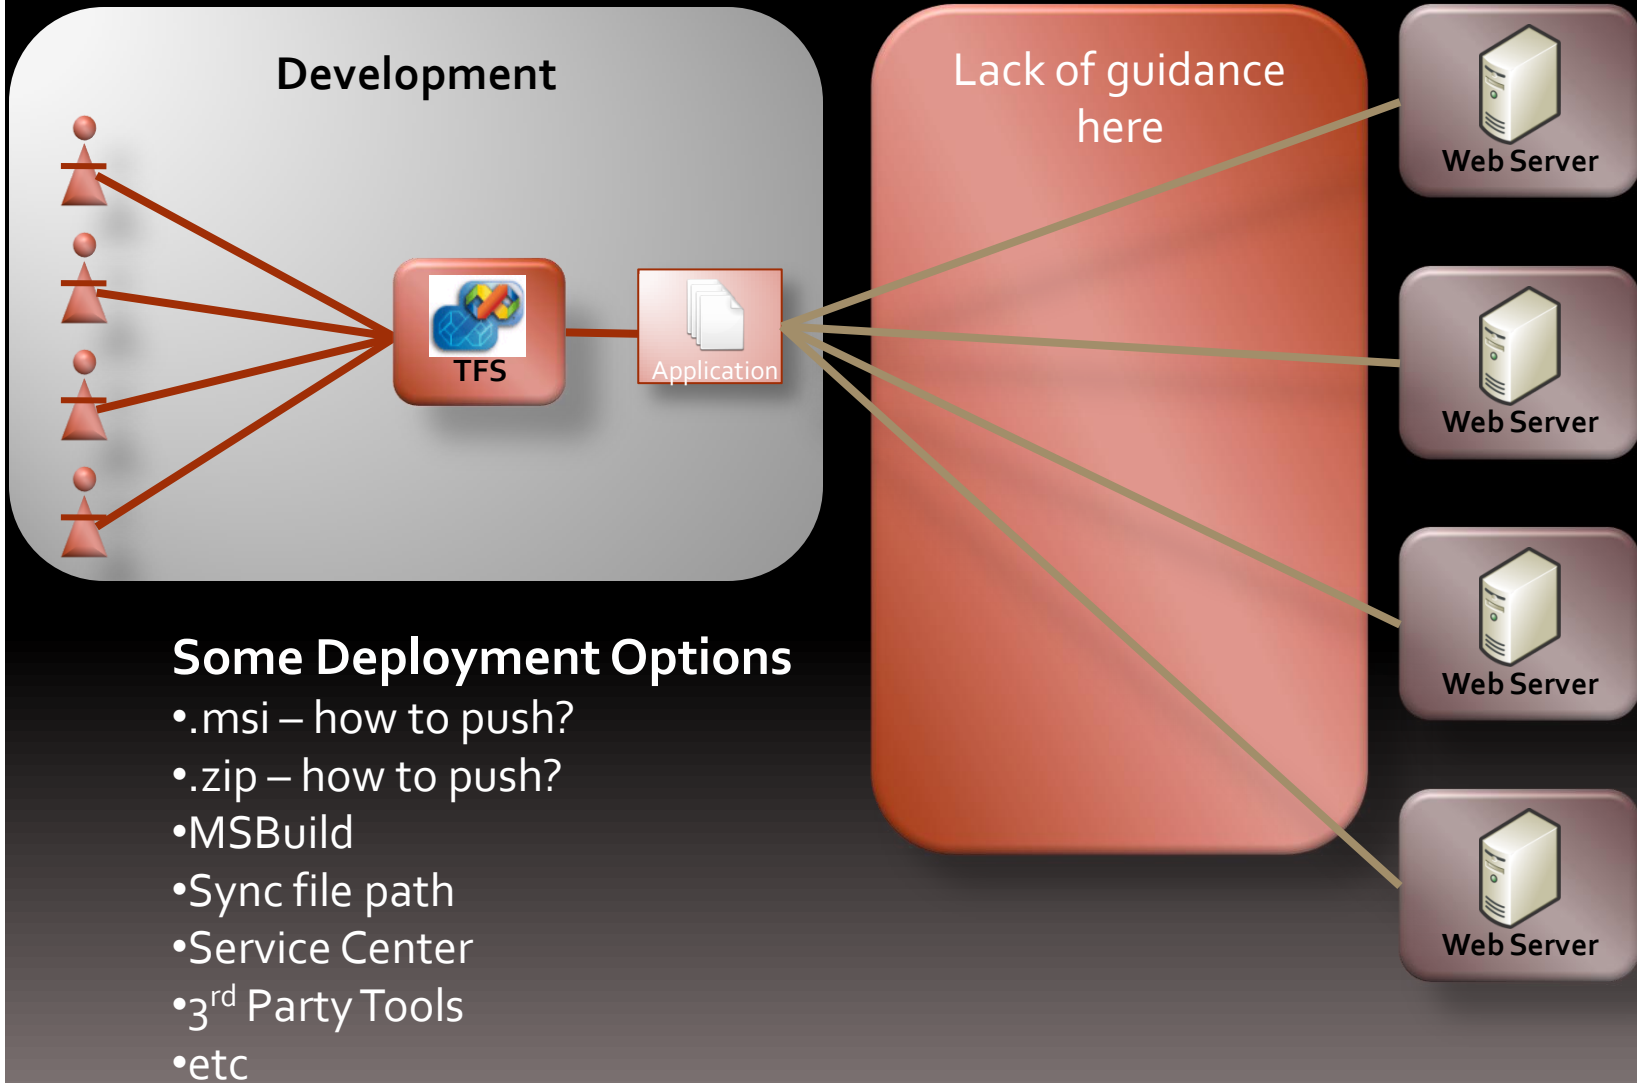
Development

TFS

Application

Lack of guidance here

Web Server

Web Server

Web Server

Web Server

Some Deployment Options
•.msi – how to push?
•.zip – how to push?
•MSBuild
•Sync file path
•Service Center
•3$^{rd}$ Party Tools
•etc